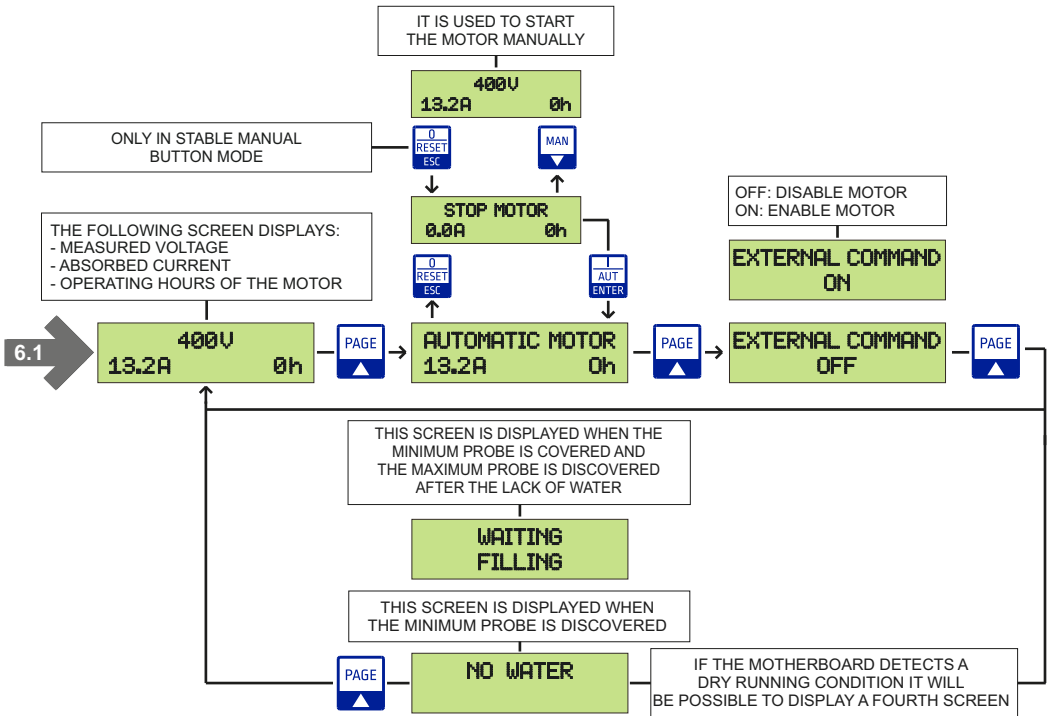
IT IS USED TO START THE MOTOR MANUALLY

400V
13.2A 0h

ONLY IN STABLE MANUAL BUTTON MODE

0
RESET
ESC

MAN

STOP MOTOR
0.0A 0h

OFF: DISABLE MOTOR
ON: ENABLE MOTOR

EXTERNAL COMMAND
ON

THE FOLLOWING SCREEN DISPLAYS:
- MEASURED VOLTAGE
- ABSORBED CURRENT
- OPERATING HOURS OF THE MOTOR

0
RESET
ESC

I
AUT
ENTER

6.1

400V
13.2A 0h

PAGE

AUTOMATIC MOTOR
13.2A 0h

PAGE

EXTERNAL COMMAND
OFF

PAGE

THIS SCREEN IS DISPLAYED WHEN THE MINIMUM PROBE IS COVERED AND THE MAXIMUM PROBE IS DISCOVERED AFTER THE LACK OF WATER

WAITING
FILLING

THIS SCREEN IS DISPLAYED WHEN THE MINIMUM PROBE IS DISCOVERED

PAGE

NO WATER

IF THE MOTHERBOARD DETECTS A DRY RUNNING CONDITION IT WILL BE POSSIBLE TO DISPLAY A FOURTH SCREEN